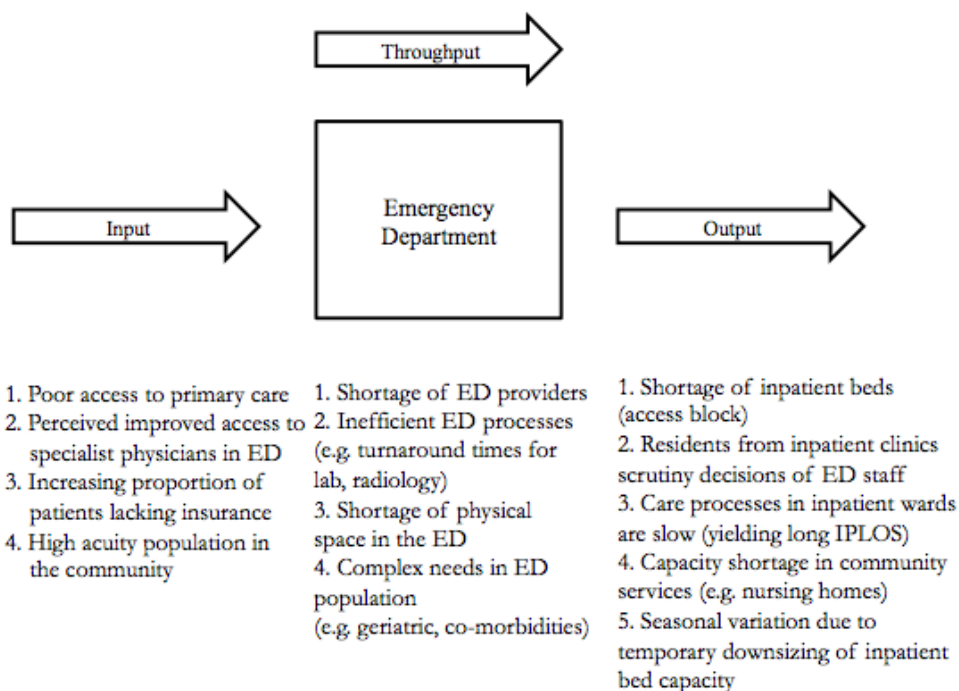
Throughput

Input

Emergency Department

Output

1. Poor access to primary care
2. Perceived improved access to specialist physicians in ED
3. Increasing proportion of patients lacking insurance
4. High acuity population in the community

1. Shortage of ED providers
2. Inefficient ED processes (e.g. turnaround times for lab, radiology)
3. Shortage of physical space in the ED
4. Complex needs in ED population (e.g. geriatric, co-morbidities)

1. Shortage of inpatient beds (access block)
2. Residents from inpatient clinics scrutiny decisions of ED staff
3. Care processes in inpatient wards are slow (yielding long IPLOS)
4. Capacity shortage in community services (e.g. nursing homes)
5. Seasonal variation due to temporary downsizing of inpatient bed capacity